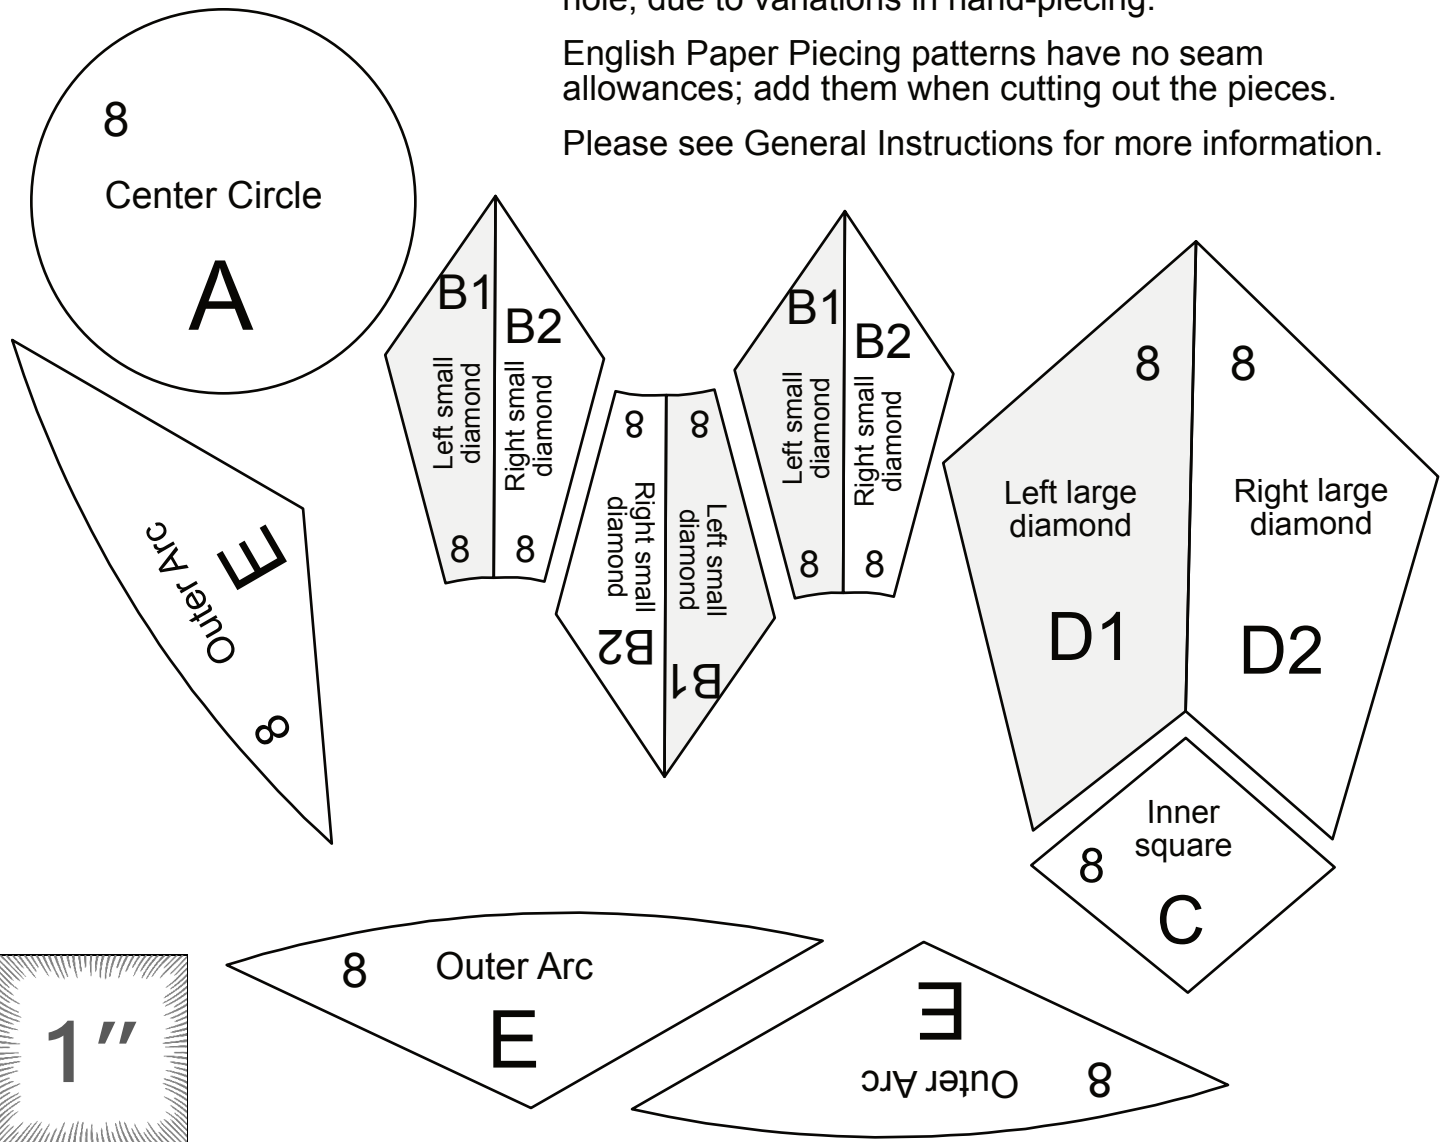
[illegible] due to variations in hand-piecing.

English Paper Piecing patterns have no seam allowances; add them when cutting out the pieces.

Please see General Instructions for more information.

8
Center Circle
A

B1
B2
Left small diamond
Right small diamond
8 8

8 8
Right small diamond
Left small diamond
B2
B1

B1
B2
Left small diamond
Right small diamond
8 8

8 8
Left large diamond
Right large diamond
D1
D2

Outer Arc
E
8

Inner square
8
C

1"

8 Outer Arc
E

E
Outer Arc 8